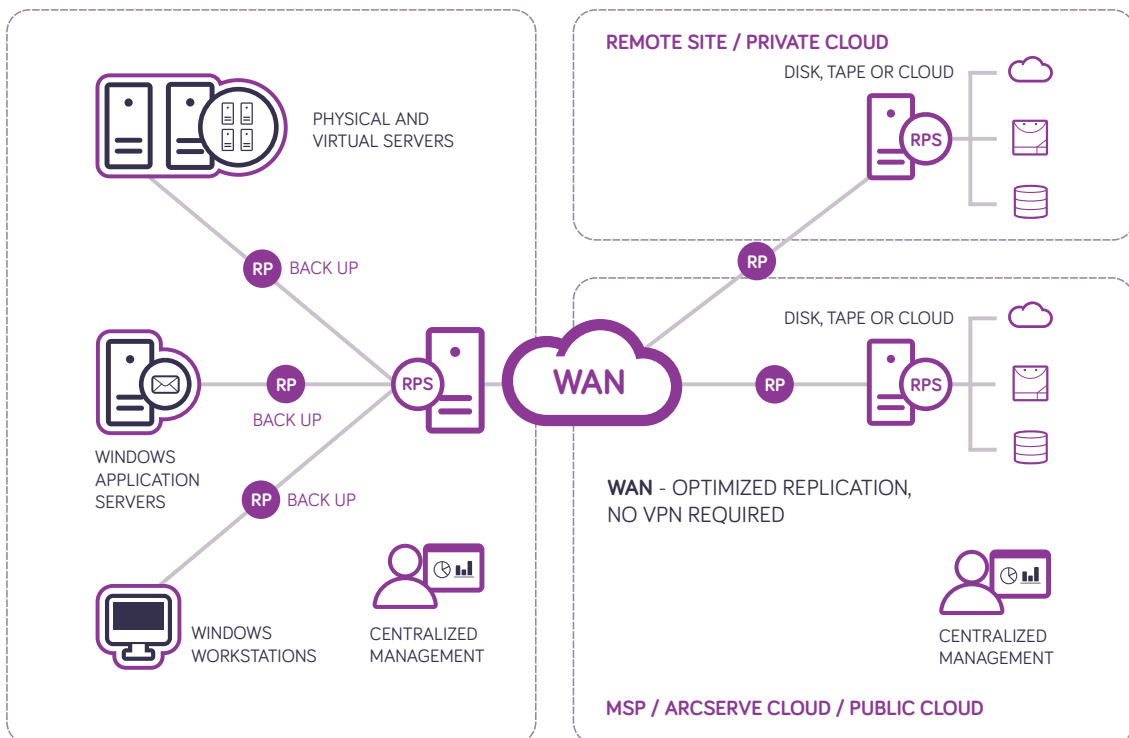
PHYSICAL AND VIRTUAL SERVERS

RP BACK UP

RP

BACK UP

WINDOWS APPLICATION SERVERS

RP BACK UP

RPS

WAN

WINDOWS WORKSTATIONS

CENTRALIZED MANAGEMENT

REMOTE SITE / PRIVATE CLOUD

DISK, TAPE OR CLOUD

RPS

RP

DISK, TAPE OR CLOUD

RP

RPS

WAN - OPTIMIZED REPLICATION, NO VPN REQUIRED

CENTRALIZED MANAGEMENT

MSP / ARCSERVE CLOUD / PUBLIC CLOUD